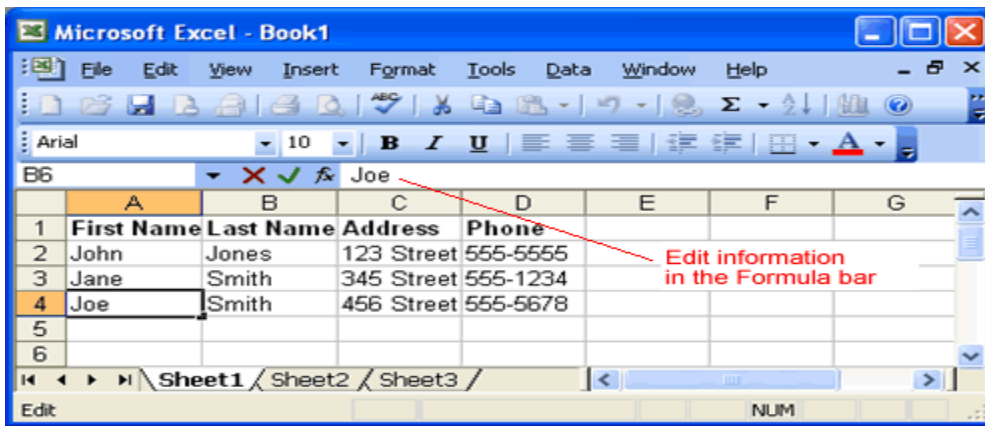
Microsoft Excel - Book1

File Edit View Insert Format Tools Data Window Help

Arial 10 B I U A

B6 Joe

| | A | B | C | D | E | F | G |
|---|---|---|---|---|---|---|---|
| 1 | First Name | Last Name | Address | Phone | | | |
| 2 | John | Jones | 123 Street | 555-5555 | | | |
| 3 | Jane | Smith | 345 Street | 555-1234 | | | |
| 4 | Joe | Smith | 456 Street | 555-5678 | | | |
| 5 | | | | | | | |
| 6 | | | | | | | |

Edit information in the Formula bar

Sheet1 Sheet2 Sheet3

Edit NUM